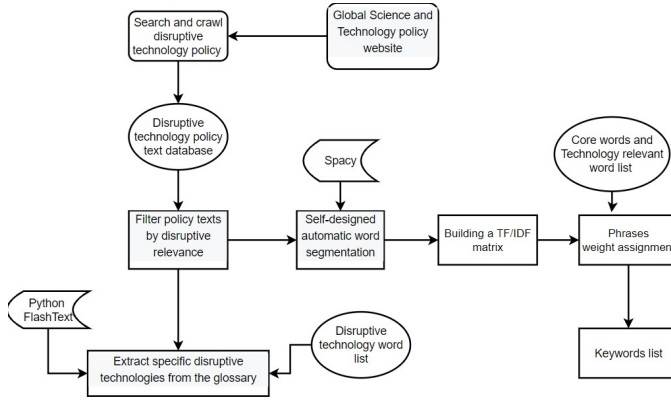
Global Science and Technology policy website

Search and crawl disruptive technology policy

Disruptive technology policy text database

Spacy

Core words and Technology relevant word list

Filter policy texts by disruptive relevance

Self-designed automatic word segmentation

Building a TF/IDF matrix

Phrases weight assignment

Python FlashText

Disruptive technology word list

Extract specific disruptive technologies from the glossary

Keywords list